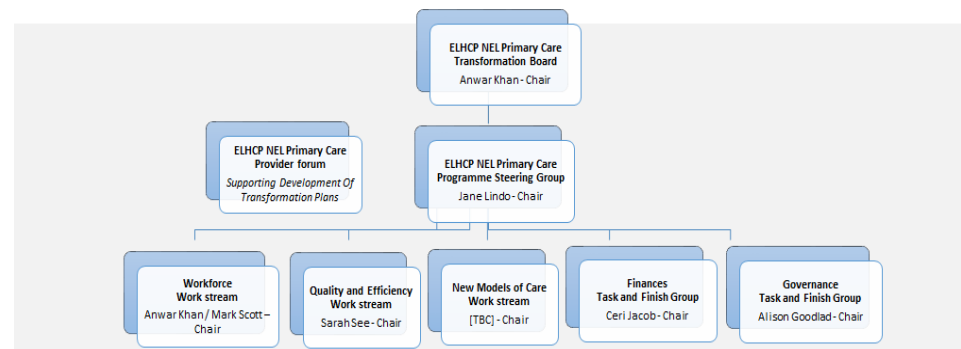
ELHCP NEL Primary Care Transformation Board
Anwar Khan - Chair

ELHCP NEL Primary Care Provider forum
Supporting Development Of Transformation Plans

ELHCP NEL Primary Care Programme Steering Group
Jane Lindo - Chair

Workforce Work stream
Anwar Khan / Mark Scott – Chair

Quality and Efficiency Work stream
Sarah See - Chair

New Models of Care Work stream
[TBC] - Chair

Finances Task and Finish Group
Ceri Jacob - Chair

Governance Task and Finish Group
Alison Goodlad - Chair